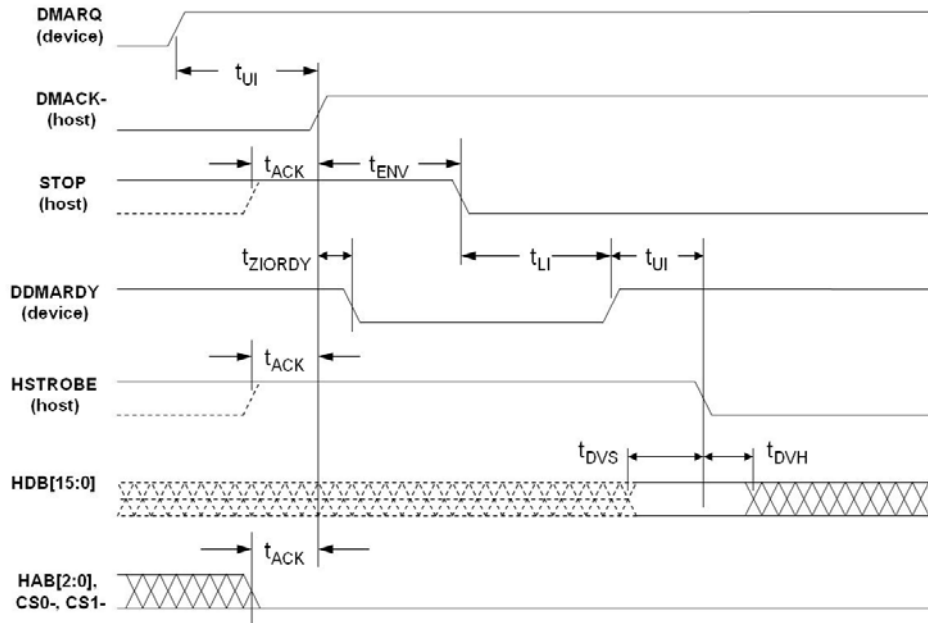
DMARQ (device)

$t_{UI}$

DMACK- (host)

$t_{ACK}$

$t_{ENV}$

STOP (host)

$t_{LI}$

$t_{UI}$

$t_{ZIORDY}$

DDMARDY (device)

$t_{ACK}$

HSTROBE (host)

$t_{DVS}$

$t_{DVH}$

HDB[15:0]

$t_{ACK}$

HAB[2:0], CS0-, CS1-